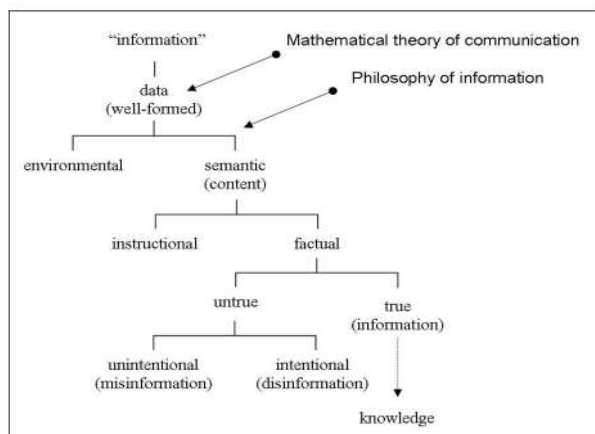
"information"

Mathematical theory of communication

data
(well-formed)

Philosophy of information

environmental

semantic
(content)

instructional

factual

untrue

true
(information)

unintentional
(misinformation)

intentional
(disinformation)

knowledge